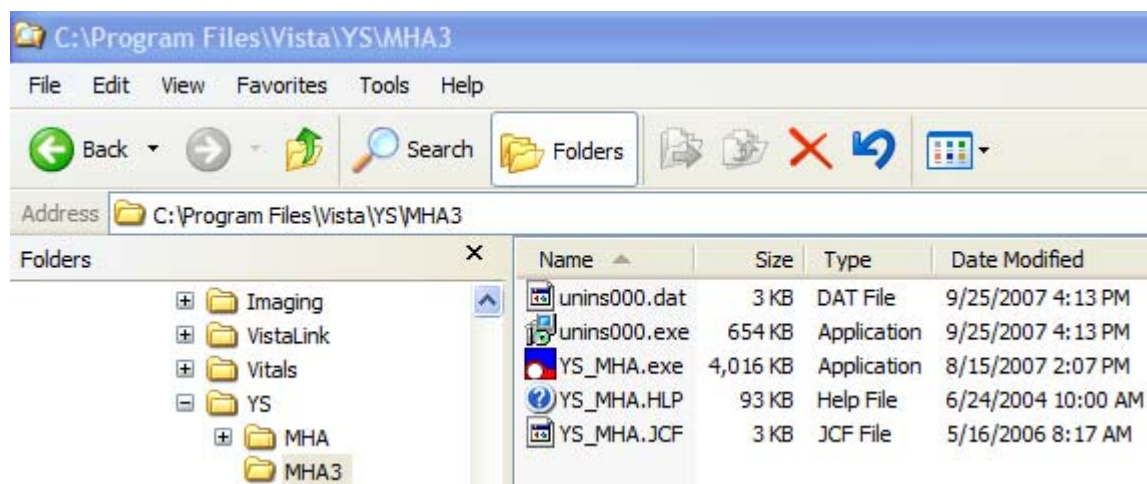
C:\Program Files\Vista\YS\MHA3

File Edit View Favorites Tools Help

Back Search Folders

Address C:\Program Files\Vista\YS\MHA3

Folders ×

Imaging
VistaLink
Vitals
YS
MHA
MHA3

| Name | Size | Type | Date Modified |
|---|---|---|---|
| unins000.dat | 3 KB | DAT File | 9/25/2007 4:13 PM |
| unins000.exe | 654 KB | Application | 9/25/2007 4:13 PM |
| YS_MHA.exe | 4,016 KB | Application | 8/15/2007 2:07 PM |
| YS_MHA.HLP | 93 KB | Help File | 6/24/2004 10:00 AM |
| YS_MHA.JCF | 3 KB | JCF File | 5/16/2006 8:17 AM |